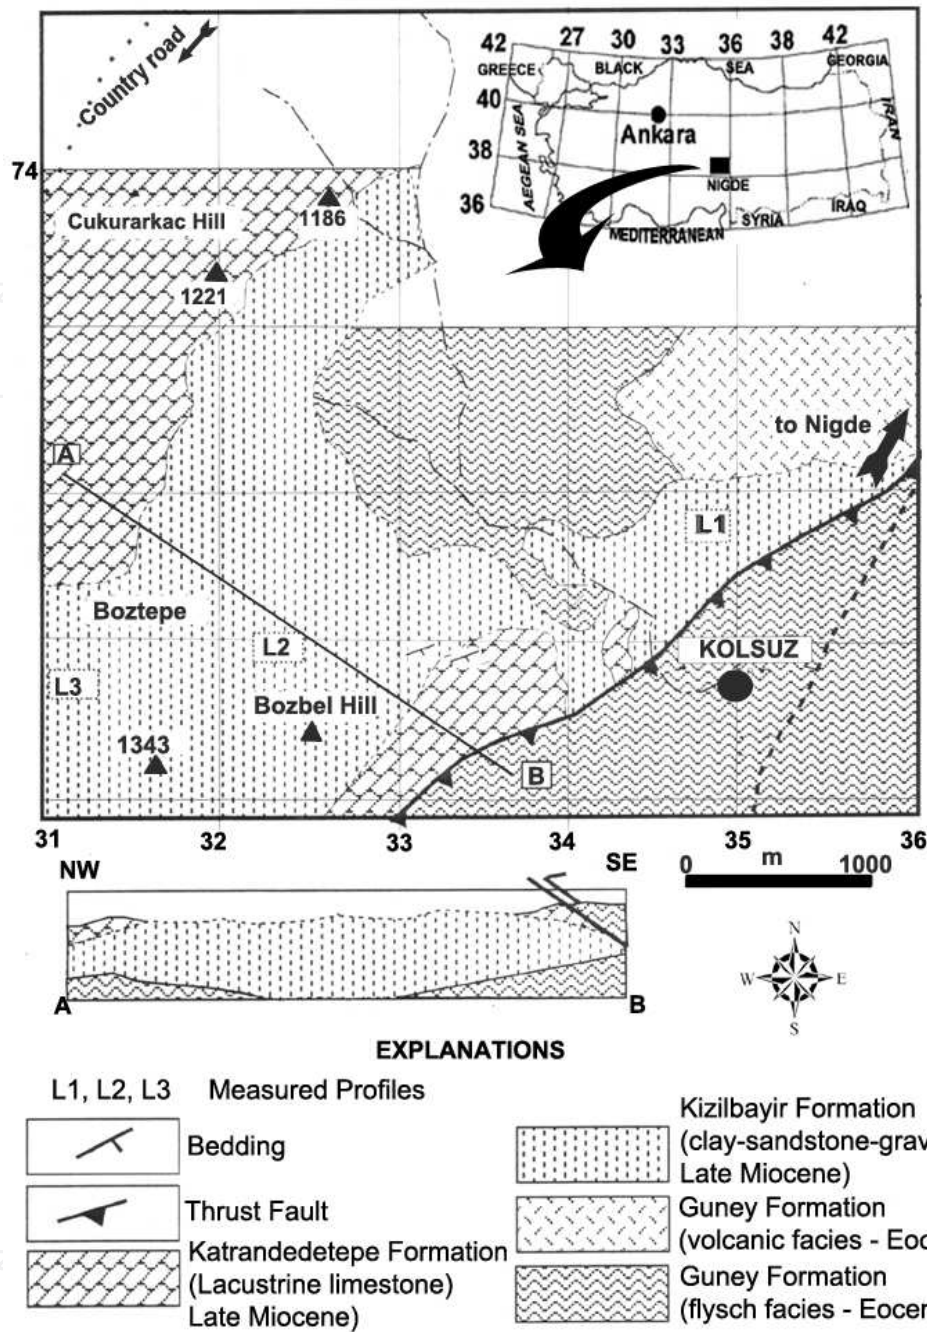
Country road

42 27 30 33 36 38 42
GREECE BLACK SEA GEORGIA
40
38
36
Ankara
AEGEAN SEA
IRAN
NIGDE
SYRIA IRAQ
MEDITERRANEAN

74

Cukurarkac Hill
1186
1221

to Nigde

A
L1
Boztepe
L2
KOLSUZ
L3
Bozbel Hill
1343
B

31 32 33 34 35 36
NW SE
0 m 1000

A B

N
W E
S

EXPLANATIONS

L1, L2, L3 Measured Profiles

Bedding

Thrust Fault

Katrandedetepe Formation (Lacustrine limestone) Late Miocene)

Kizilbayir Formation (clay-sandstone-grav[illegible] Late Miocene)

Guney Formation (volcanic facies - Eo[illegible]

Guney Formation (flysch facies - Eoce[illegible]